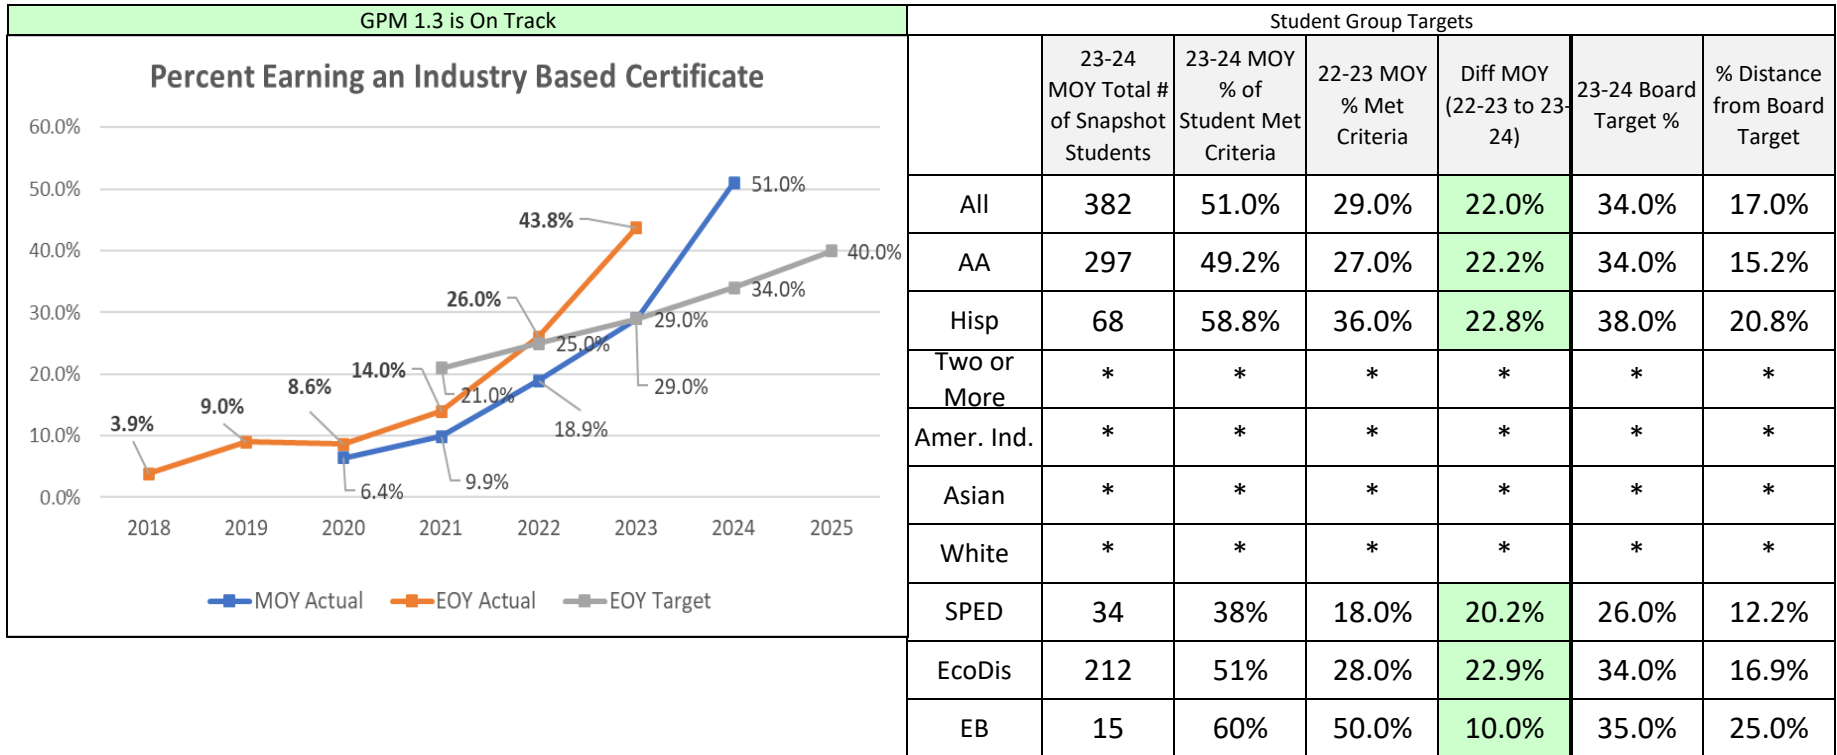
GPM 1.3 is On Track

Percent Earning an Industry Based Certificate

60.0%
50.0%
40.0%
30.0%
20.0%
10.0%
0.0%

2018 2019 2020 2021 2022 2023 2024 2025

3.9%
9.0%
8.6%
14.0%
26.0%
43.8%
6.4%
9.9%
18.9%
29.0%
51.0%
21.0%
25.0%
29.0%
34.0%
40.0%

MOY Actual EOY Actual EOY Target

Student Group Targets

| | 23-24 MOY Total # of Snapshot Students | 23-24 MOY % of Student Met Criteria | 22-23 MOY % Met Criteria | Diff MOY (22-23 to 23-24) | 23-24 Board Target % | % Distance from Board Target |
|---|---|---|---|---|---|---|
| All | 382 | 51.0% | 29.0% | 22.0% | 34.0% | 17.0% |
| AA | 297 | 49.2% | 27.0% | 22.2% | 34.0% | 15.2% |
| Hisp | 68 | 58.8% | 36.0% | 22.8% | 38.0% | 20.8% |
| Two or More | * | * | * | * | * | * |
| Amer. Ind. | * | * | * | * | * | * |
| Asian | * | * | * | * | * | * |
| White | * | * | * | * | * | * |
| SPED | 34 | 38% | 18.0% | 20.2% | 26.0% | 12.2% |
| EcoDis | 212 | 51% | 28.0% | 22.9% | 34.0% | 16.9% |
| EB | 15 | 60% | 50.0% | 10.0% | 35.0% | 25.0% |